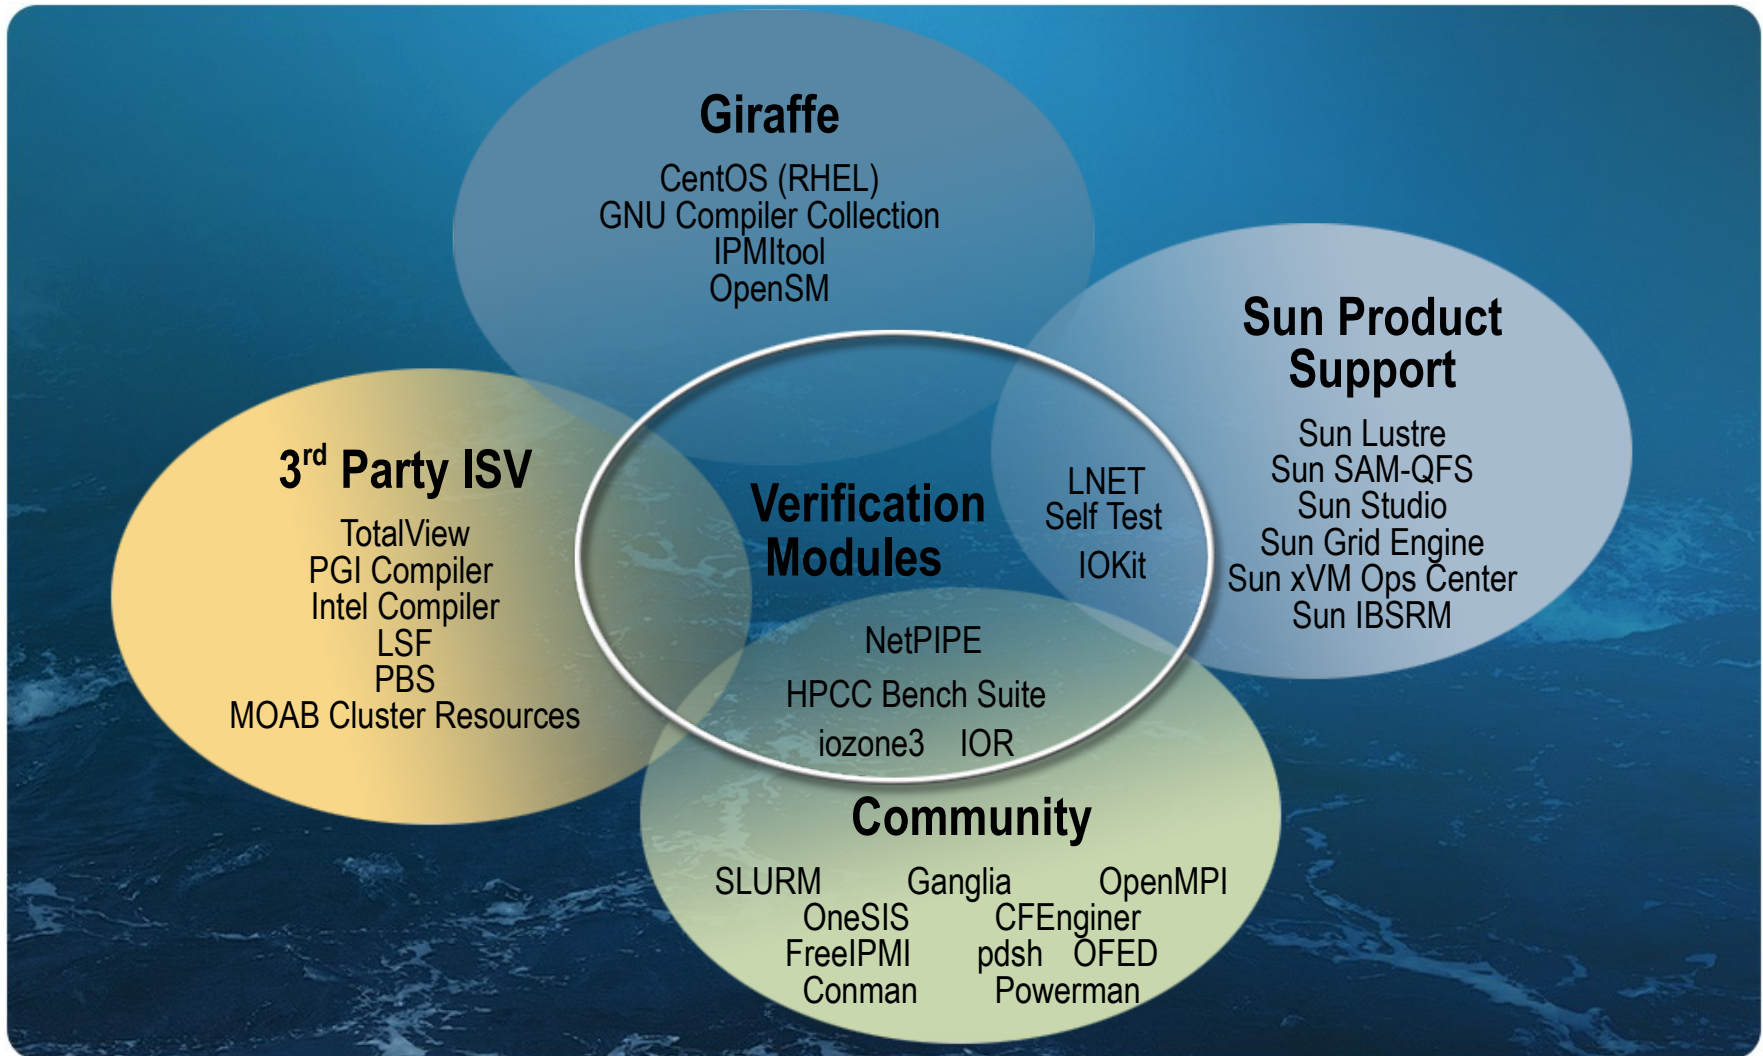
Giraffe

CentOS (RHEL)
GNU Compiler Collection
IPMItool
OpenSM

Sun Product Support

Sun Lustre
Sun SAM-QFS
Sun Studio
Sun Grid Engine
Sun xVM Ops Center
Sun IBSRM

$3^{rd}$ Party ISV

TotalView
PGI Compiler
Intel Compiler
LSF
PBS
MOAB Cluster Resources

Verification Modules

LNET
Self Test
IOKit

NetPIPE
HPCC Bench Suite
iozone3 IOR

Community

SLURM Ganglia OpenMPI
OneSIS CFEnginer
FreeIPMI pdsh OFED
Conman Powerman